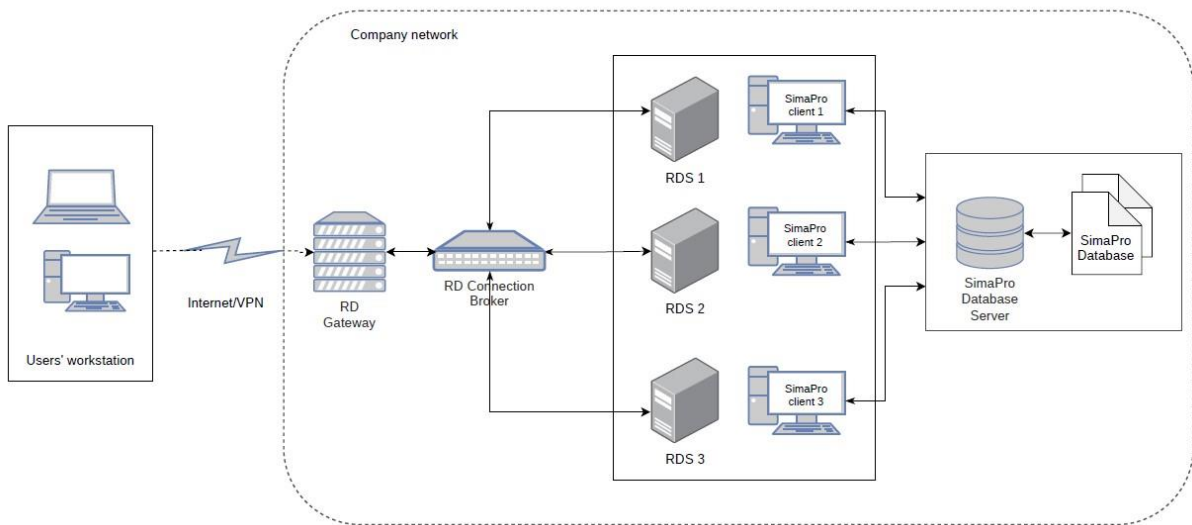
Company network

SimaPro client 1

RDS 1

SimaPro client 2

RDS 2

SimaPro client 3

RDS 3

Internet/VPN

RD Gateway

RD Connection Broker

SimaPro Database Server

SimaPro Database

Users' workstation